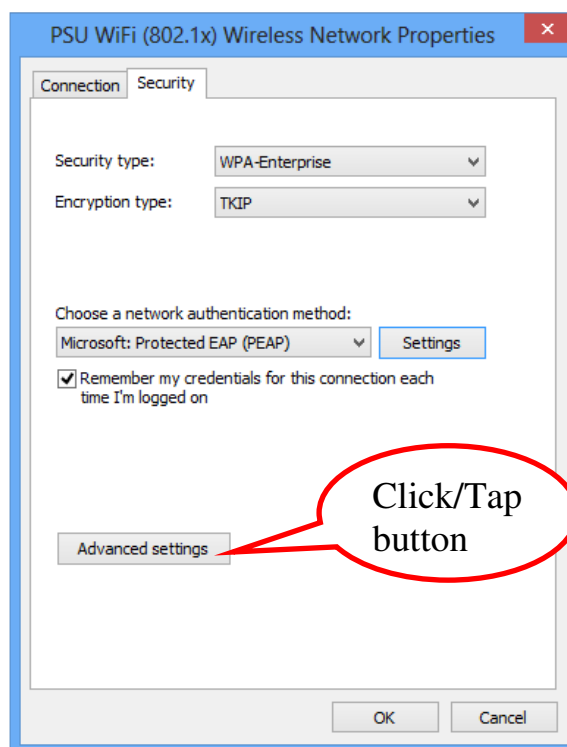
PSU WiFi (802.1x) Wireless Network Properties ×

Connection Security

Security type: WPA-Enterprise

Encryption type: TKIP

Choose a network authentication method:

Microsoft: Protected EAP (PEAP) Settings

Remember my credentials for this connection each time I'm logged on

Click/Tap button

Advanced settings

OK Cancel